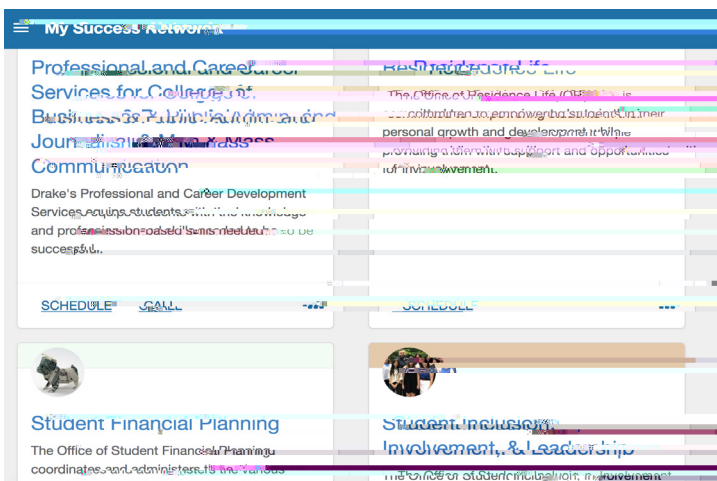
My Success Network

Professional and Career Services for College of Business & Public Administration and Journalism & Mass Communication

Drake's Professional and Career Development Services equips students with the knowledge and professional skills needed to be successful.

SCHEDULE CALL

Residence Life

The Office of Residence Life (ORL) is committed to empowering students in their personal growth and development while providing them with support and opportunities for involvement.

SCHEDULE

Student Financial Planning

The Office of Student Financial Planning coordinates and administers the various

Student Inclusion, Involvement, & Leadership

The Office of Student Inclusion, Involvement